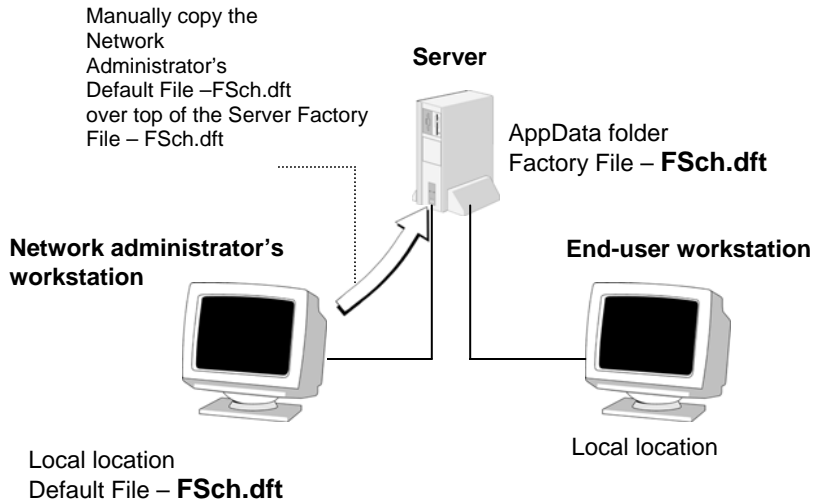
Manually copy the Network Administrator's Default File –FSch.dft over top of the Server Factory File – FSch.dft

Server

AppData folder
Factory File – **FSch.dft**

Network administrator's workstation

End-user workstation

Local location
Default File – **FSch.dft**

Local location